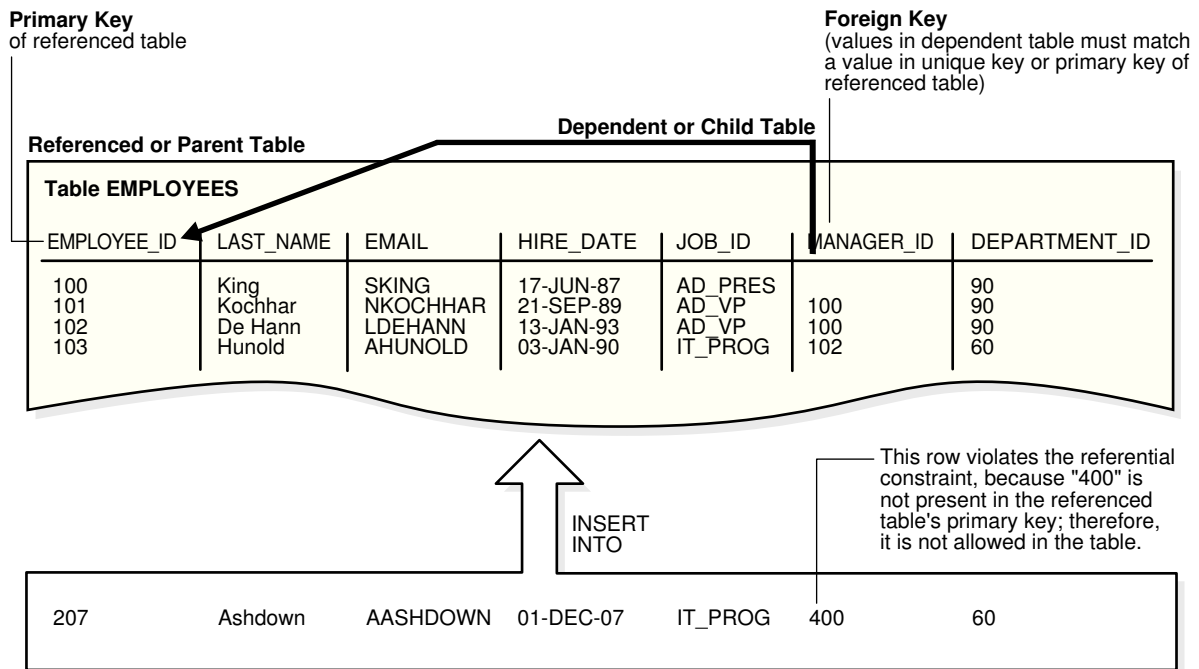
**Primary Key**
of referenced table

**Foreign Key**
(values in dependent table must match a value in unique key or primary key of referenced table)

**Dependent or Child Table**

**Referenced or Parent Table**

**Table EMPLOYEES**

| EMPLOYEE_ID | LAST_NAME | EMAIL | HIRE_DATE | JOB_ID | MANAGER_ID | DEPARTMENT_ID |
|---|---|---|---|---|---|---|
| 100 | King | SKING | 17-JUN-87 | AD_PRES | | 90 |
| 101 | Kochhar | NKOCHHAR | 21-SEP-89 | AD_VP | 100 | 90 |
| 102 | De Hann | LDEHANN | 13-JAN-93 | AD_VP | 100 | 90 |
| 103 | Hunold | AHUNOLD | 03-JAN-90 | IT_PROG | 102 | 60 |

INSERT INTO

This row violates the referential constraint, because "400" is not present in the referenced table's primary key; therefore, it is not allowed in the table.

| 207 | Ashdown | AASHDOWN | 01-DEC-07 | IT_PROG | 400 | 60 |
|---|---|---|---|---|---|---|